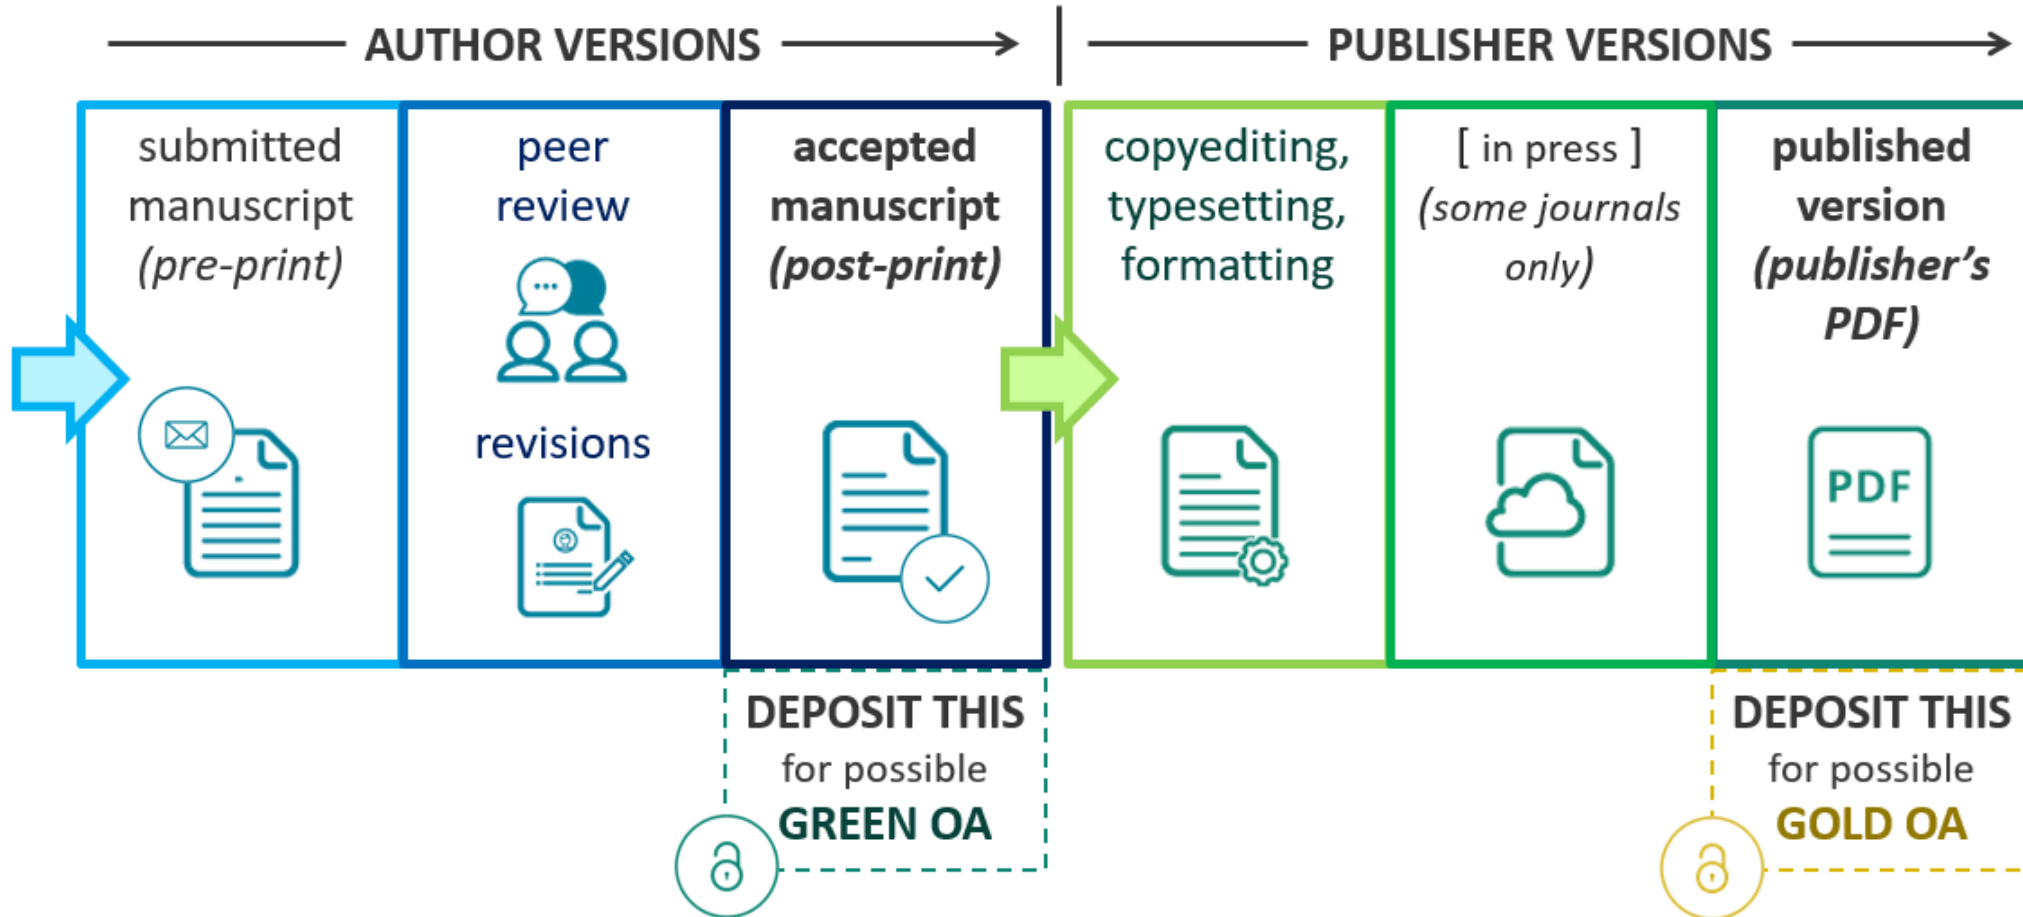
AUTHOR VERSIONS

PUBLISHER VERSIONS

submitted manuscript (pre-print)

peer review

revisions

accepted manuscript (post-print)

copyediting, typesetting, formatting

[ in press ] (some journals only)

published version (publisher's PDF)

PDF

DEPOSIT THIS for possible GREEN OA

DEPOSIT THIS for possible GOLD OA